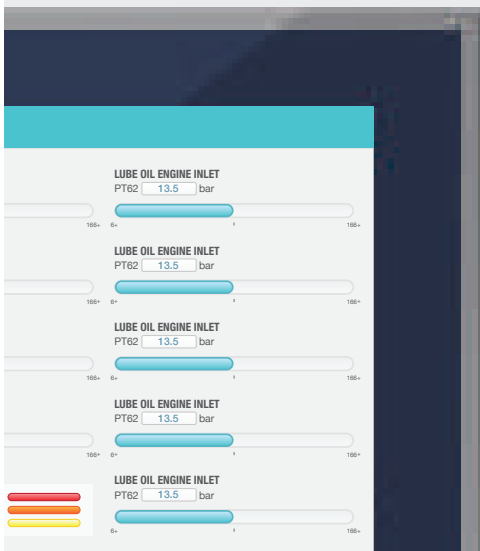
LUBE OIL ENGINE INLET
PT62 13.5 bar
166+ 6+ 166+

LUBE OIL ENGINE INLET
PT62 13.5 bar
166+ 6+ 166+

LUBE OIL ENGINE INLET
PT62 13.5 bar
166+ 6+ 166+

LUBE OIL ENGINE INLET
PT62 13.5 bar
166+ 6+ 166+

LUBE OIL ENGINE INLET
PT62 13.5 bar
6+ 166+